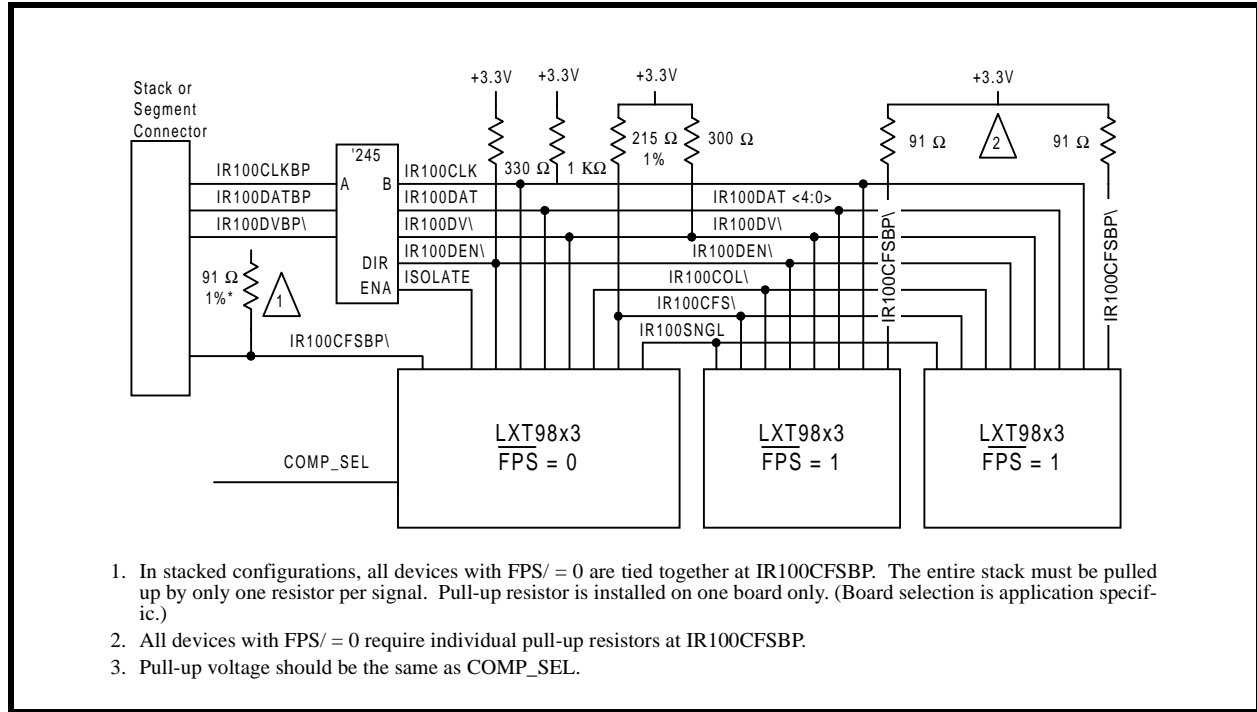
Stack or Segment Connector

+3.3V +3.3V +3.3V +3.3V

'245

IR100CLKBP A B IR100CLK 330 Ω 1 KΩ 215 Ω 1% 300 Ω 91 Ω 2 91 Ω

IR100DATBP IR100DAT IR100DAT <4:0>

IR100DVBP\ IR100DV\ IR100DV\

IR100DEN\ IR100DEN\

DIR ENA ISOLATE

91 Ω 1%* 1

IR100COL\

IR100CFS\

IR100SNGL

IR100CFSBP\ IR100CFSBP\

IR100CFSBP\

LXT98x3 $\overline{FPS}$ = 0

LXT98x3 $\overline{FPS}$ = 1

LXT98x3 $\overline{FPS}$ = 1

COMP_SEL

1. In stacked configurations, all devices with FPS/ = 0 are tied together at IR100CFSBP. The entire stack must be pulled up by only one resistor per signal. Pull-up resistor is installed on one board only. (Board selection is application specific.)

2. All devices with FPS/ = 0 require individual pull-up resistors at IR100CFSBP.

3. Pull-up voltage should be the same as COMP_SEL.